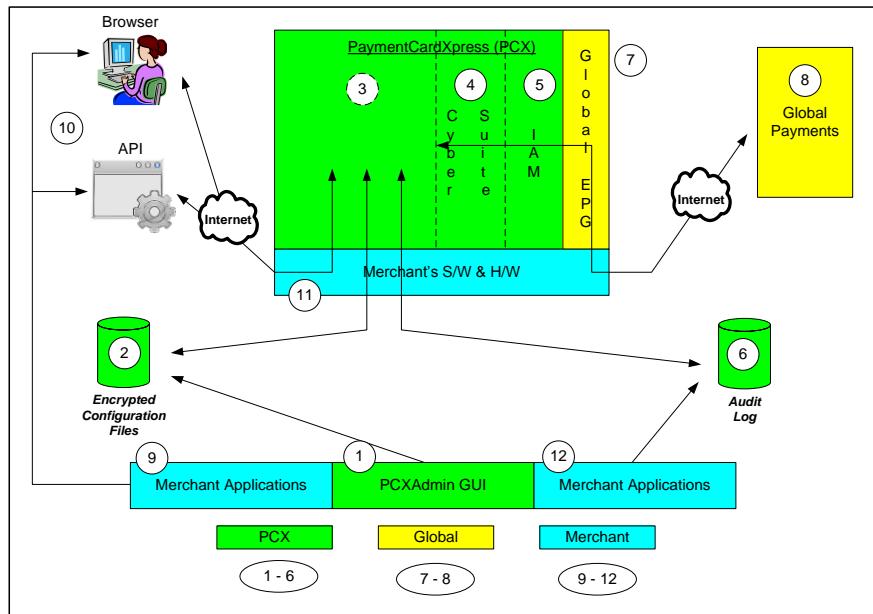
Browser

PaymentCardXpress (PCX)

3

4

5

7

8

Global Payments

10

API

Cyber

Suite

IAM

Global EPG

Internet

Internet

Merchant's S/W & H/W

11

2

Encrypted Configuration Files

6

Audit Log

9

Merchant Applications

1

PCXAdmin GUI

12

Merchant Applications

PCX

Global

Merchant

1 - 6

7 - 8

9 - 12